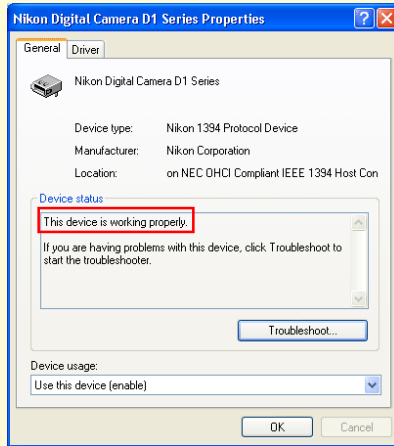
Nikon Digital Camera D1 Series Properties

?

X

General

Driver

Nikon Digital Camera D1 Series

Device type: Nikon 1394 Protocol Device

Manufacturer: Nikon Corporation

Location: on NEC OHCI Compliant IEEE 1394 Host Con

Device status

This device is working properly.

If you are having problems with this device, click Troubleshoot to start the troubleshooter.

Troubleshoot...

Device usage:

Use this device (enable)

OK

Cancel